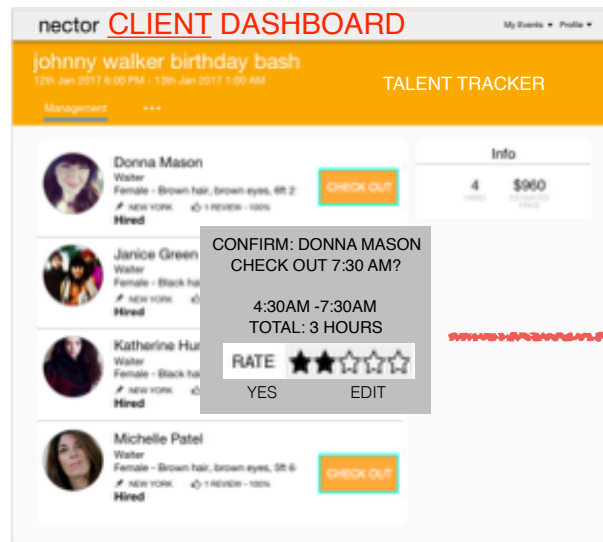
nector CLIENT DASHBOARD

My Events ▾ Profile ▾

johnny walker birthday bash

12th Jan 2017 6:00 PM - 13th Jan 2017 1:00 AM

TALENT TRACKER

Management •••

Donna Mason
Waiter
Female - Brown hair, brown eyes, 6ft 2
NEW YORK 1 REVIEW - 100%
Hired

CHECK OUT

Info

4
HIRED

$960
ESTIMATED PRICE

Janice Green
Waiter
Female - Black ha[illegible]
NEW YORK
Hired

CONFIRM: DONNA MASON
CHECK OUT 7:30 AM?

4:30AM -7:30AM
TOTAL: 3 HOURS

RATE ★★☆☆☆

YES EDIT

Katherine Hu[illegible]
Waiter
Female - Black ha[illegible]
NEW YORK
Hired

Michelle Patel
Waiter
Female - Brown hair, brown eyes, 5ft 6
NEW YORK 1 REVIEW - 100%
Hired

CHECK OUT